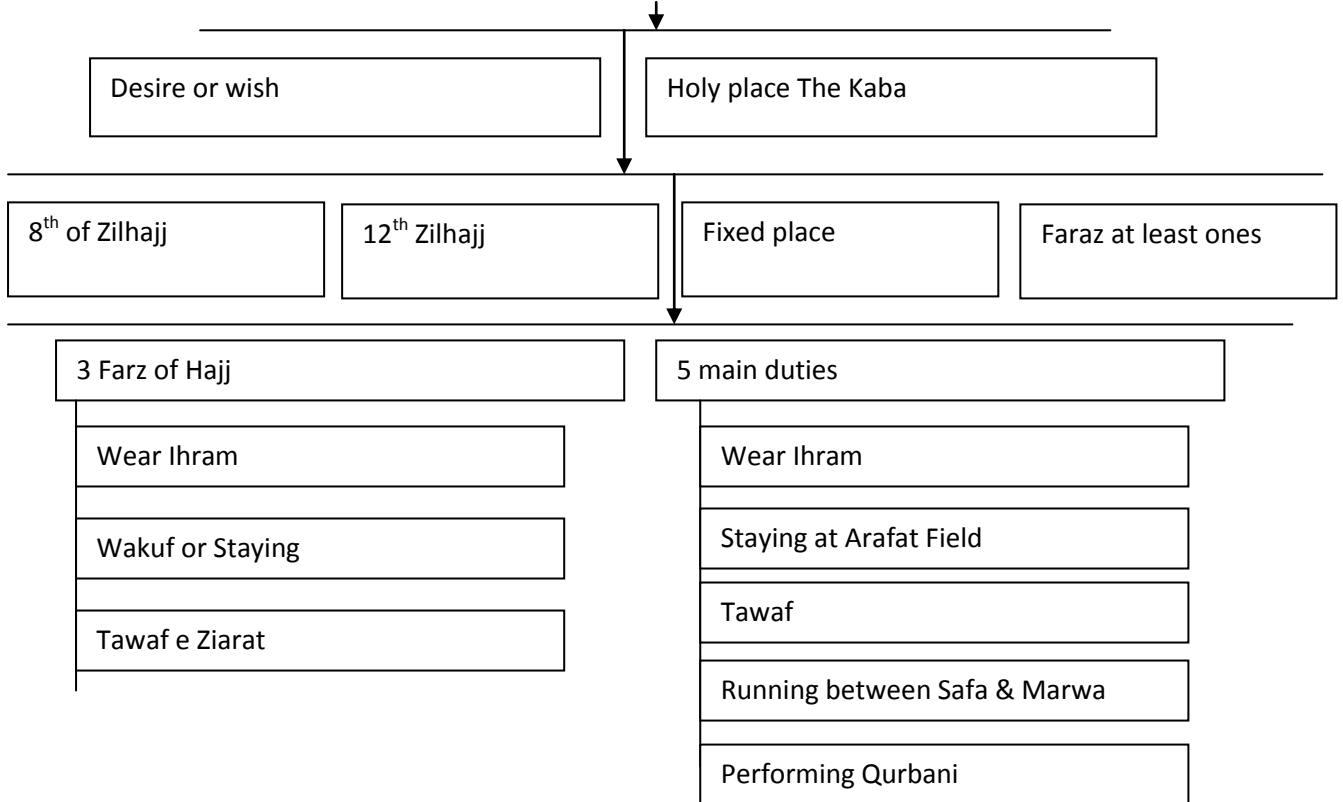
Desire or wish

Holy place The Kaba

8$^{th}$ of Zilhajj

12$^{th}$ Zilhajj

Fixed place

Faraz at least ones

3 Farz of Hajj

Wear Ihram

Wakuf or Staying

Tawaf e Ziarat

5 main duties

Wear Ihram

Staying at Arafat Field

Tawaf

Running between Safa & Marwa

Performing Qurbani